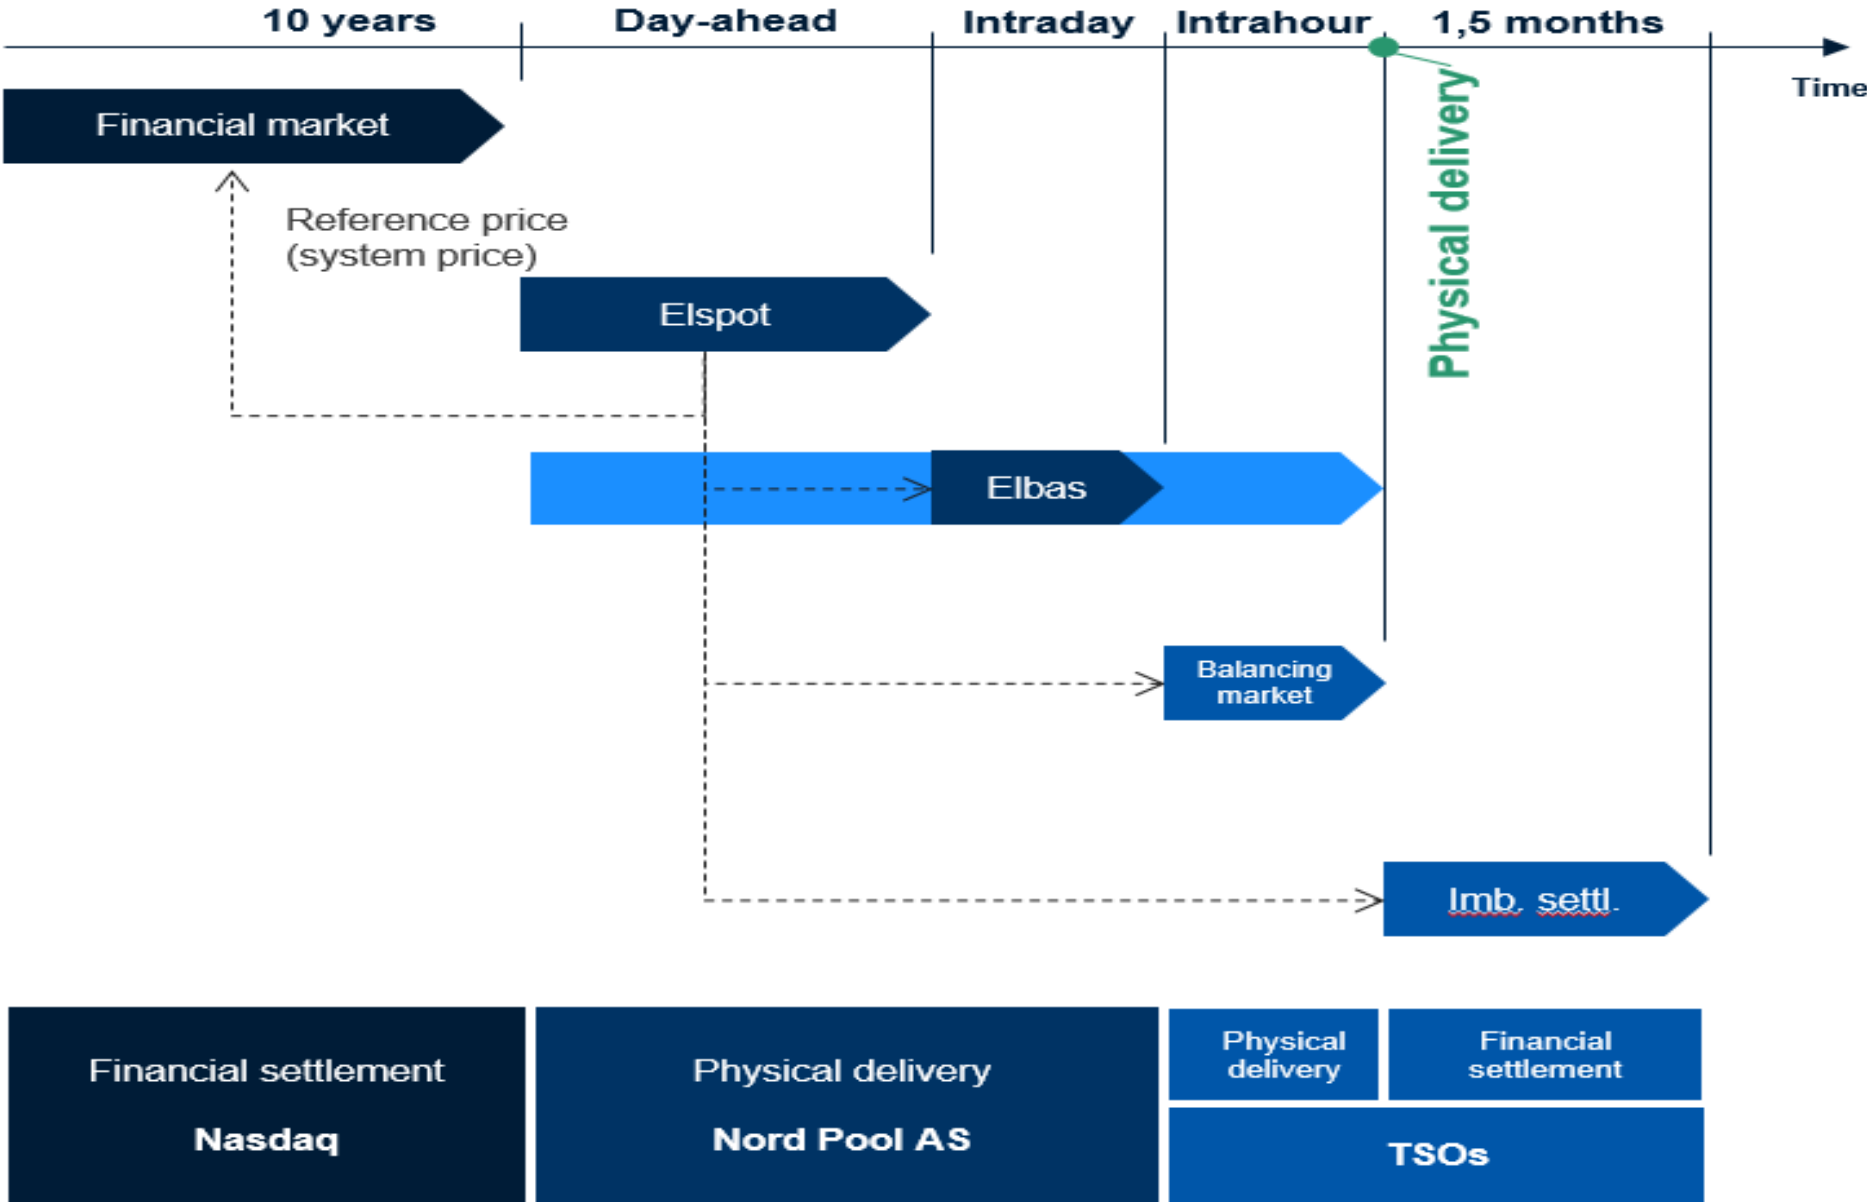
10 years
Day-ahead
Intraday
Intrahour
1,5 months
Time

Physical delivery

Financial market

Reference price (system price)

Elspot

Elbas

Balancing market

Imb. settl.

Financial settlement

Nasdaq

Physical delivery

Nord Pool AS

Physical delivery

Financial settlement

TSOs